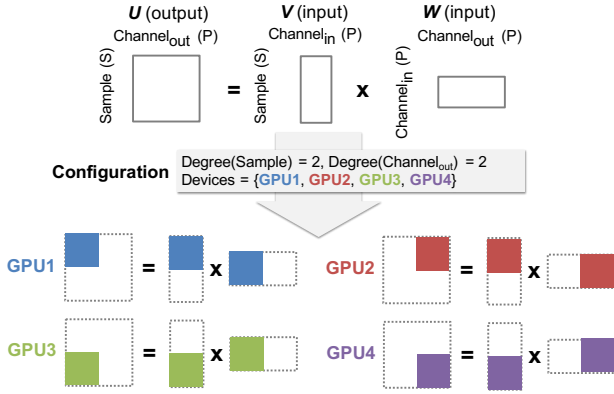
$\boldsymbol{U}$ (output)
Channel$_{out}$ (P)
Sample (S)

=

$\boldsymbol{V}$ (input)
Channel$_{in}$ (P)
Sample (S)

x

$\boldsymbol{W}$ (input)
Channel$_{out}$ (P)
Channel$_{in}$ (P)

Configuration
Degree(Sample) = 2, Degree(Channel$_{out}$) = 2
Devices = {GPU1, GPU2, GPU3, GPU4}

GPU1 = x

GPU2 = x

GPU3 = x

GPU4 = x